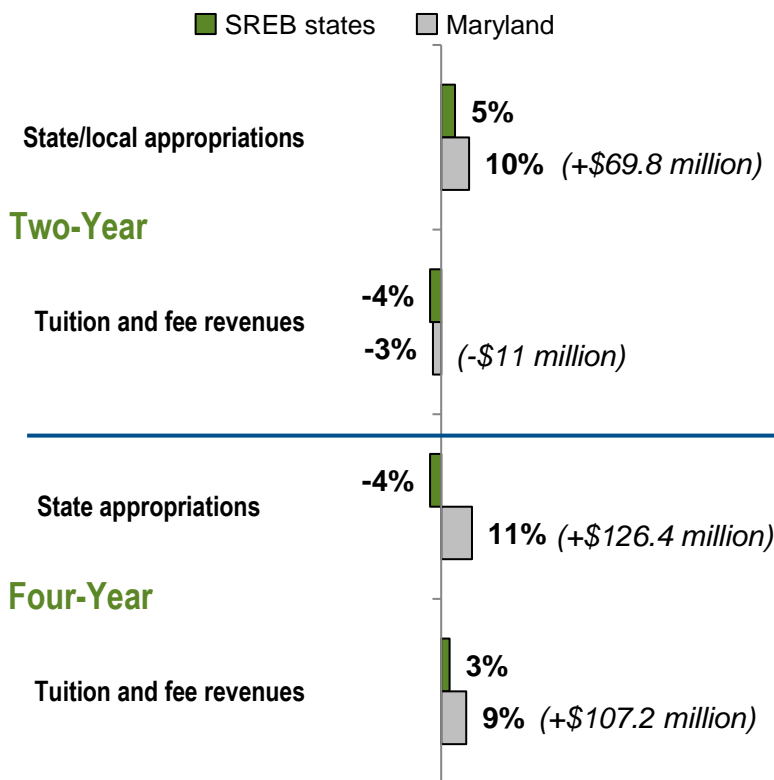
SREB states
Maryland

Two-Year

State/local appropriations
5%
10% (+\$69.8 million)

Tuition and fee revenues
-4%
-3% (-\$11 million)

Four-Year

State appropriations
-4%
11% (+\$126.4 million)

Tuition and fee revenues
3%
9% (+\$107.2 million)